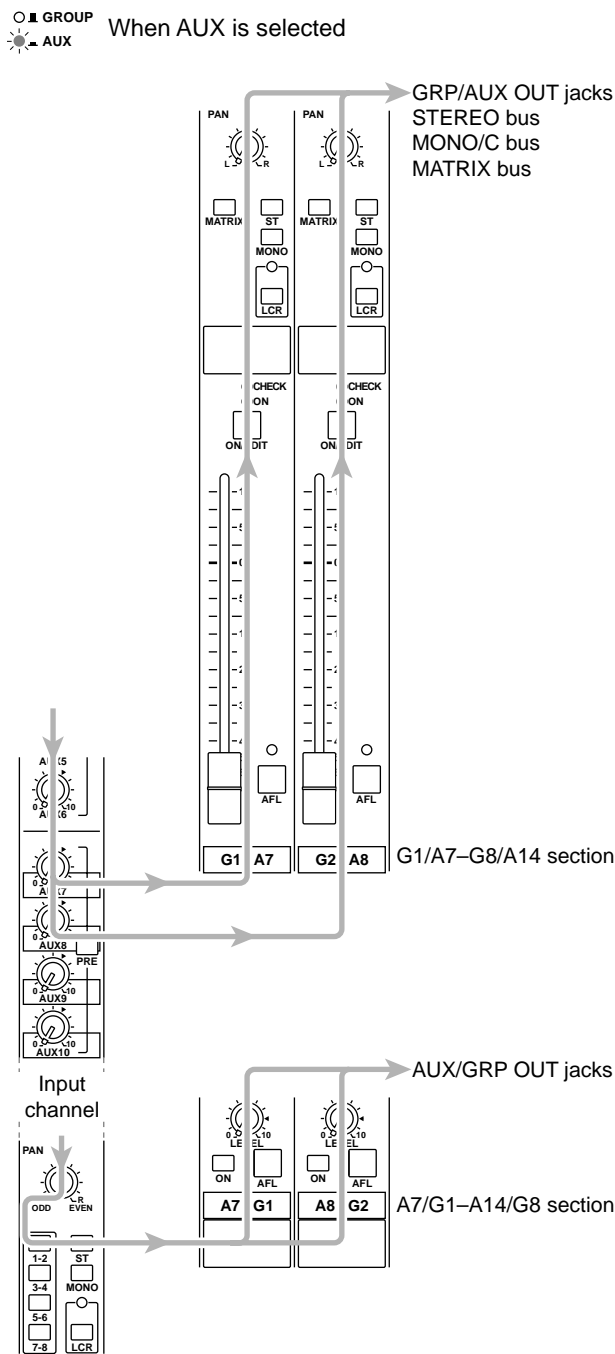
GROUP
AUX
When AUX is selected

GRP/AUX OUT jacks
STEREO bus
MONO/C bus
MATRIX bus

PAN
L R
MATRIX
ST
MONO
LCR
CHECK
ON
ON EDIT

PAN
L R
MATRIX
ST
MONO
LCR
CHECK
ON
ON EDIT

AFL
AFL
G1 A7
G2 A8
G1/A7–G8/A14 section

AUX5
0 10
AUX6
AUX7
AUX8
PRE
AUX9
AUX10

AUX/GRP OUT jacks

Input channel

PAN
ODD R EVEN
1-2
ST
3-4
MONO
5-6
7-8
LCR

0 LEVEL 10
ON
AFL
A7 G1
0 LEVEL 10
ON
AFL
A8 G2
A7/G1–A14/G8 section